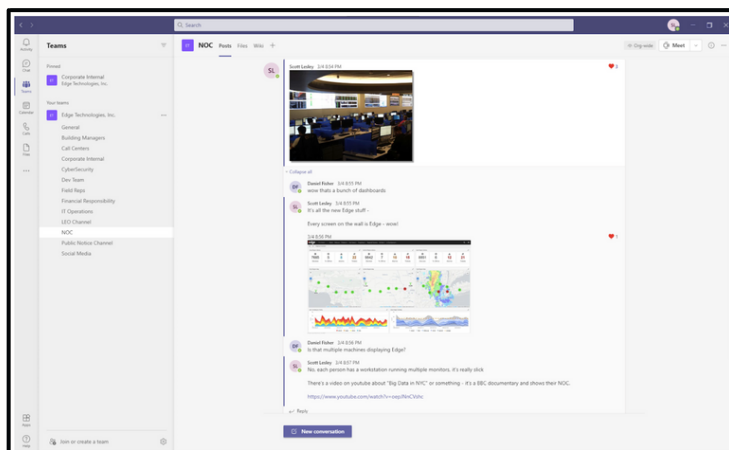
Search

Activity
Chat
Teams
Calendar
Calls
Files
...
Apps
Help

Teams

Pinned
Corporate Internal
Edge Technologies, Inc.

Your teams
Edge Technologies, Inc.
General
Building Managers
Call Centers
Corporate Internal
CyberSecurity
Dev Team
Field Reps
Financial Responsibility
IT Operations
LEO Channel
NOC
Public Notice Channel
Social Media

Join or create a team

NOC Posts Files Wiki +

Org-wide Meet

SL Scott Lesley 3/4 8:04 PM 3

Collapse all

DF Daniel Fisher 3/4 8:15 PM
wow thats a bunch of dashboards

SL Scott Lesley 3/4 8:15 PM
It's all the new Edge stuff -

Every screen on the wall is Edge - wow!

3/4 8:50 PM 1

DF Daniel Fisher 3/4 8:56 PM
Is that multiple machines displaying Edge?

SL Scott Lesley 3/4 8:57 PM
No, each person has a workstation running multiple monitors, it's really slick

There's a video on youtube about "Big Data in NYC" or something - it's a BBC documentary and shows their NOC.

https://www.youtube.com/watch?v=zwp9lxCVdVc

Reply

New conversation